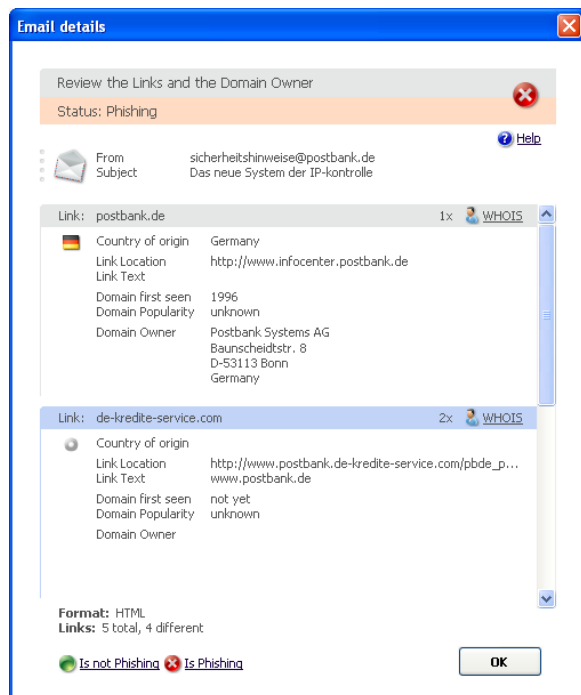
Email details

Review the Links and the Domain Owner

Status: Phishing

Help

From sicherheitshinweise@postbank.de
Subject Das neue System der IP-kontrolle

Link: postbank.de 1x WHOIS

Country of origin Germany
Link Location http://www.infocenter.postbank.de
Link Text
Domain first seen 1996
Domain Popularity unknown
Domain Owner Postbank Systems AG
Baunscheidtstr. 8
D-53113 Bonn
Germany

Link: de-kredite-service.com 2x WHOIS

Country of origin
Link Location http://www.postbank.de-kredite-service.com/pbde_p...
Link Text www.postbank.de
Domain first seen not yet
Domain Popularity unknown
Domain Owner

Format: HTML
Links: 5 total, 4 different

Is not Phishing Is Phishing

OK